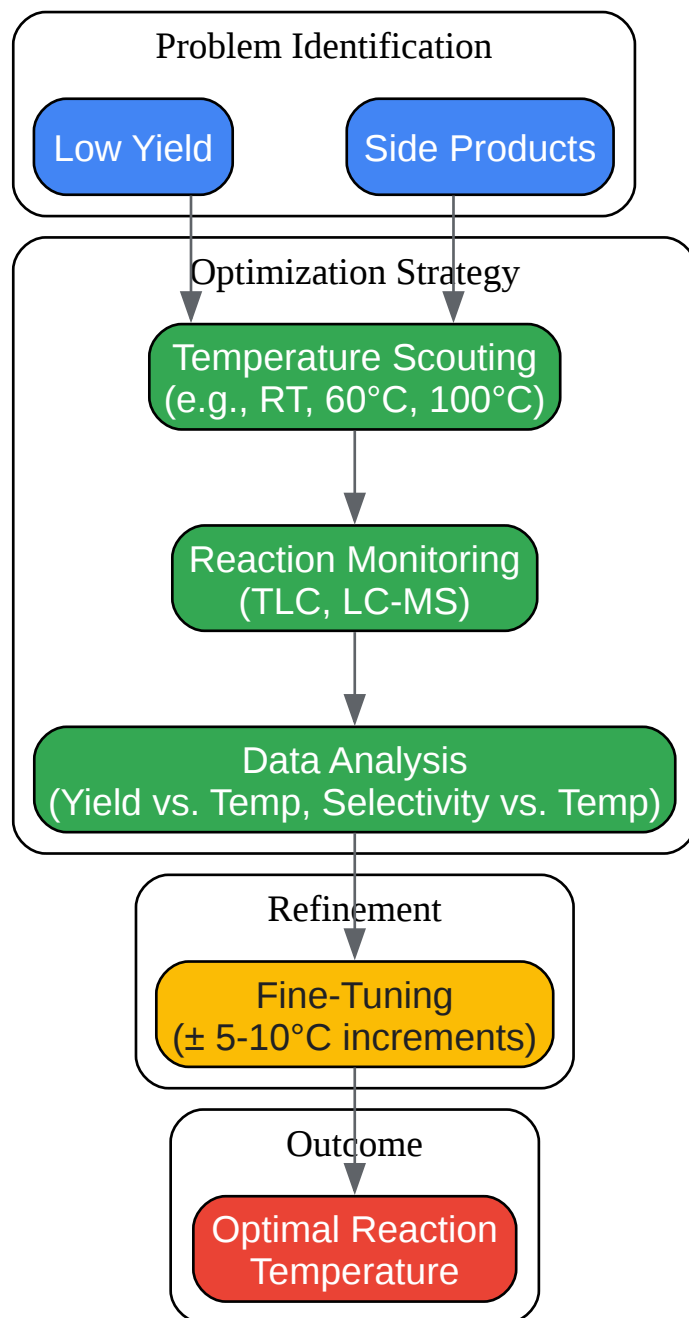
Problem Identification

Low Yield

Side Products

Optimization Strategy

Temperature Scouting (e.g., RT, 60°C, 100°C)

Reaction Monitoring (TLC, LC-MS)

Data Analysis (Yield vs. Temp, Selectivity vs. Temp)

Refinement

Fine-Tuning (± 5-10°C increments)

Outcome

Optimal Reaction Temperature